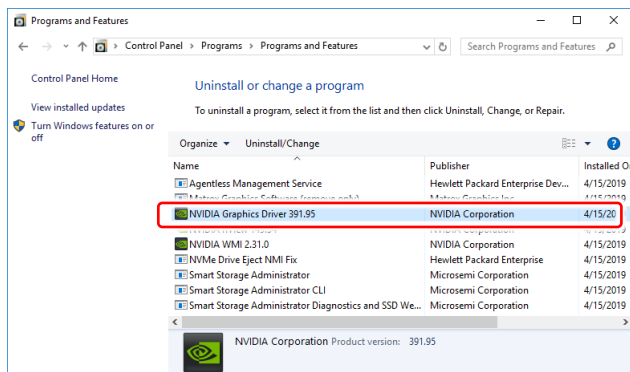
Programs and Features

Control Panel > Programs > Programs and Features

Search Programs and Features

Control Panel Home

View installed updates

Turn Windows features on or off

Uninstall or change a program

To uninstall a program, select it from the list and then click Uninstall, Change, or Repair.

Organize ▾ Uninstall/Change

| Name | Publisher | Installed O |
|---|---|---|
| Agentless Management Service | Hewlett Packard Enterprise Dev... | 4/15/2019 |
| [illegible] | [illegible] | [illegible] |
| NVIDIA Graphics Driver 391.95 | NVIDIA Corporation | 4/15/20 |
| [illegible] | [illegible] | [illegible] |
| NVIDIA WMI 2.31.0 | NVIDIA Corporation | 4/15/2019 |
| NVMe Drive Eject NMI Fix | Hewlett Packard Enterprise | 4/15/2019 |
| Smart Storage Administrator | Microsemi Corporation | 4/15/2019 |
| Smart Storage Administrator CLI | Microsemi Corporation | 4/15/2019 |
| Smart Storage Administrator Diagnostics and SSD We... | Microsemi Corporation | 4/15/2019 |

NVIDIA Corporation Product version: 391.95